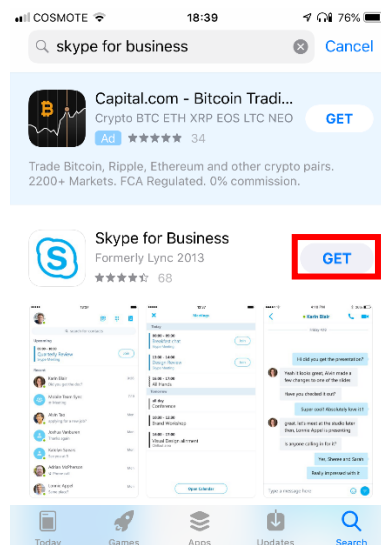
COSMOTE 18:39 76%

skype for business

Cancel

Capital.com - Bitcoin Tradi...

Crypto BTC ETH XRP EOS LTC NEO

Ad 34

GET

Trade Bitcoin, Ripple, Ethereum and other crypto pairs. 2200+ Markets. FCA Regulated. 0% commission.

Skype for Business

Formerly Lync 2013

68

GET

Hi did you get the presentation?

Have you checked it out?

Super cool! Absolutely love it!!

Is anyone calling in for it?

Yes, Sheree and Sarah

Really impressed with it

Today Games Apps Updates Search